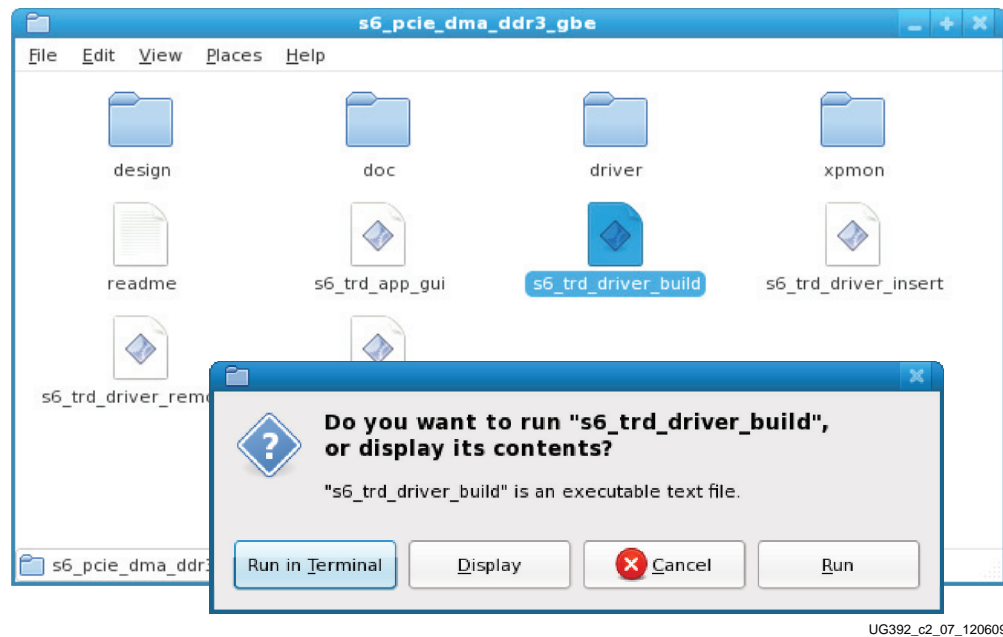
s6_pcie_dma_ddr3_gbe

File Edit View Places Help

design

doc

driver

xpmon

readme

s6_trd_app_gui

s6_trd_driver_build

s6_trd_driver_insert

s6_trd_driver_remo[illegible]

Do you want to run "s6_trd_driver_build", or display its contents?

"s6_trd_driver_build" is an executable text file.

Run in Terminal

Display

Cancel

Run

s6_pcie_dma_ddr3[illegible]

UG392_c2_07_12060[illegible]